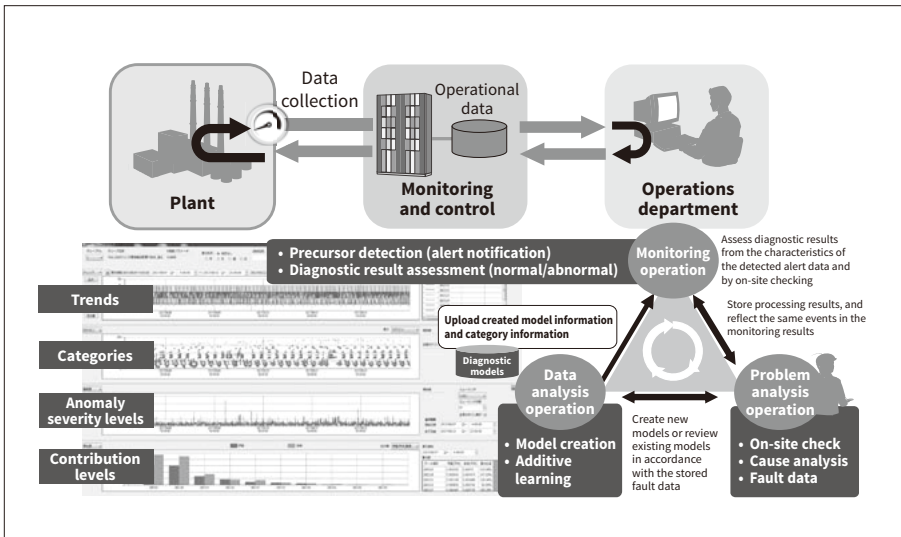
Data collection

Operational data

Plant

Monitoring and control

Operations department

• Precursor detection (alert notification)
• Diagnostic result assessment (normal/abnormal)

Monitoring operation

Assess diagnostic results from the characteristics of the detected alert data and by on-site checking

Store processing results, and reflect the same events in the monitoring results

Trends

Upload created model information and category information

Categories

Diagnostic models

Data analysis operation

Problem analysis operation

Anomaly severity levels

Create new models or review existing models in accordance with the stored fault data

Contribution levels

• Model creation
• Additive learning

• On-site check
• Cause analysis
• Fault data